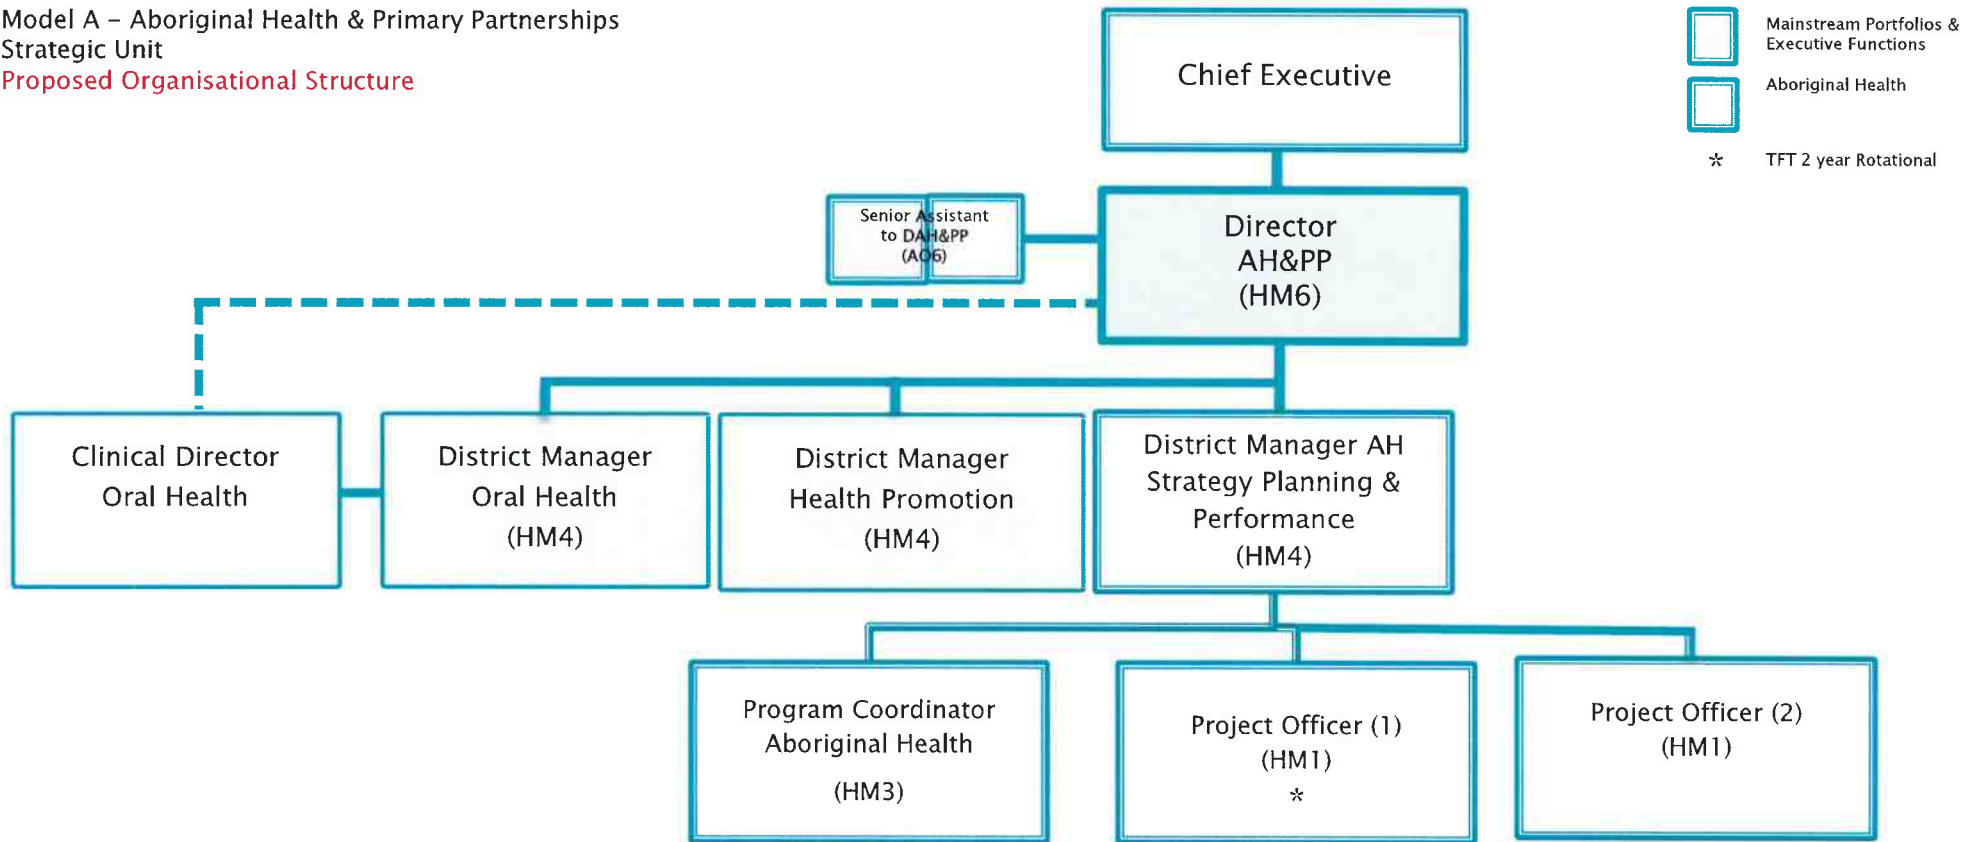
Model A – Aboriginal Health & Primary Partnerships Strategic Unit
Proposed Organisational Structure

Mainstream Portfolios & Executive Functions

Aboriginal Health

* TFT 2 year Rotational

Chief Executive

Senior Assistant to DAH&PP (AO6)

Director AH&PP (HM6)

Clinical Director Oral Health

District Manager Oral Health (HM4)

District Manager Health Promotion (HM4)

District Manager AH Strategy Planning & Performance (HM4)

Program Coordinator Aboriginal Health (HM3)

Project Officer (1) (HM1) *

Project Officer (2) (HM1)